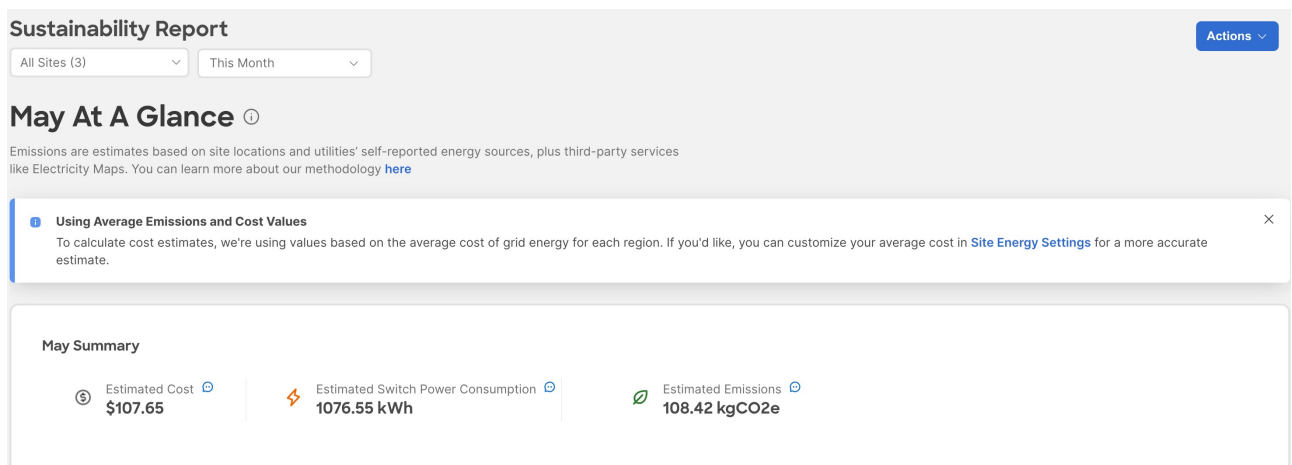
Sustainability Report

All Sites (3)

This Month

Actions

May At A Glance

Emissions are estimates based on site locations and utilities' self-reported energy sources, plus third-party services like Electricity Maps. You can learn more about our methodology here

Using Average Emissions and Cost Values

To calculate cost estimates, we're using values based on the average cost of grid energy for each region. If you'd like, you can customize your average cost in Site Energy Settings for a more accurate estimate.

May Summary

Estimated Cost
$107.65

Estimated Switch Power Consumption
1076.55 kWh

Estimated Emissions
108.42 kgCO2e